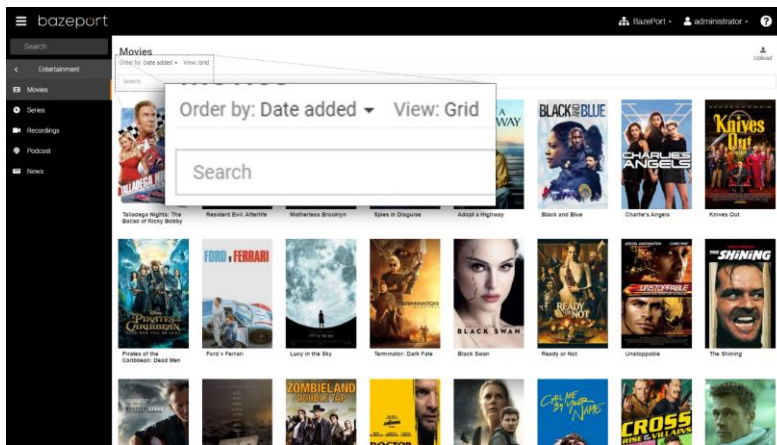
bazeport

BazePort · administrator · ?

Search

< Entertainment

Movies

Series

Recordings

Podcast

News

Movies

Order by: Date added · View: Grid

Search

Upload

Order by: Date added View: Grid

Search

Talladega Nights: The Ballad of Ricky Bobby

Resident Evil: Afterlife

Motherless Brooklyn

Spies in Disguise

Adopt a Highway

Black and Blue

Charlie's Angels

Knives Out

Pirates of the Caribbean: Dead Men

Ford v Ferrari

Lucy in the Sky

Terminator: Dark Fate

Black Swan

Ready or Not

Unstoppable

The Shining

BLACK AND BLUE

CHARLIE'S ANGELS

Knives Out

PIRATES CARIBBEAN

FORD v FERRARI

BLACK SWAN

READY OR NOT

UNSTOPPABLE

THE SHINING

ZOMBIELAND DOUBLE TAP

CALL ME BY YOUR NAME

CROSS